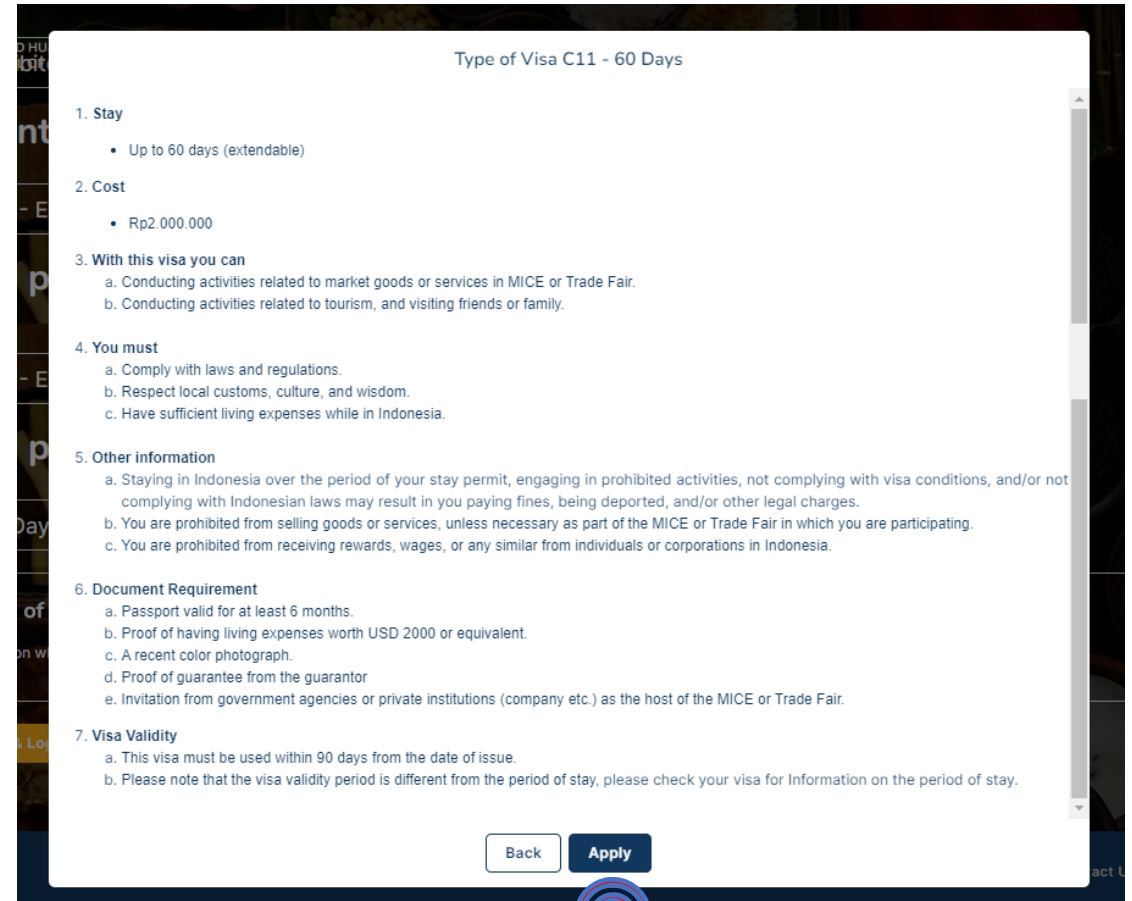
Type of Visa C11 - 60 Days

1. Stay

- Up to 60 days (extendable)

2. Cost

- Rp2.000.000

3. With this visa you can
a. Conducting activities related to market goods or services in MICE or Trade Fair.
b. Conducting activities related to tourism, and visiting friends or family.

4. You must
a. Comply with laws and regulations.
b. Respect local customs, culture, and wisdom.
c. Have sufficient living expenses while in Indonesia.

5. Other information
a. Staying in Indonesia over the period of your stay permit, engaging in prohibited activities, not complying with visa conditions, and/or not complying with Indonesian laws may result in you paying fines, being deported, and/or other legal charges.
b. You are prohibited from selling goods or services, unless necessary as part of the MICE or Trade Fair in which you are participating.
c. You are prohibited from receiving rewards, wages, or any similar from individuals or corporations in Indonesia.

6. Document Requirement
a. Passport valid for at least 6 months.
b. Proof of having living expenses worth USD 2000 or equivalent.
c. A recent color photograph.
d. Proof of guarantee from the guarantor
e. Invitation from government agencies or private institutions (company etc.) as the host of the MICE or Trade Fair.

7. Visa Validity
a. This visa must be used within 90 days from the date of issue.
b. Please note that the visa validity period is different from the period of stay, please check your visa for Information on the period of stay.

Back Apply